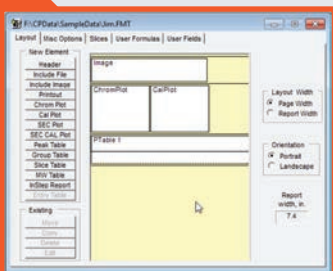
F:\CPData\SampleData\Jim.FMT

Layout | Misc Options | Slices | User Formulas | User Fields

New Element
Header
Include File
Include Image
Printout
Chrom Plot
Cal Plot
SEC Plot
SEC CAL Plot
Peak Table
Group Table
Slice Table
MW Table
InStep Report
Copy Table

Existing
Move
Copy
Delete
Edit

Image
ChromPlot
CalPlot
PTable 1

Layout Width
Page Width
Report Width

Orientation
Portrait
Landscape

Report width, in.
7.4